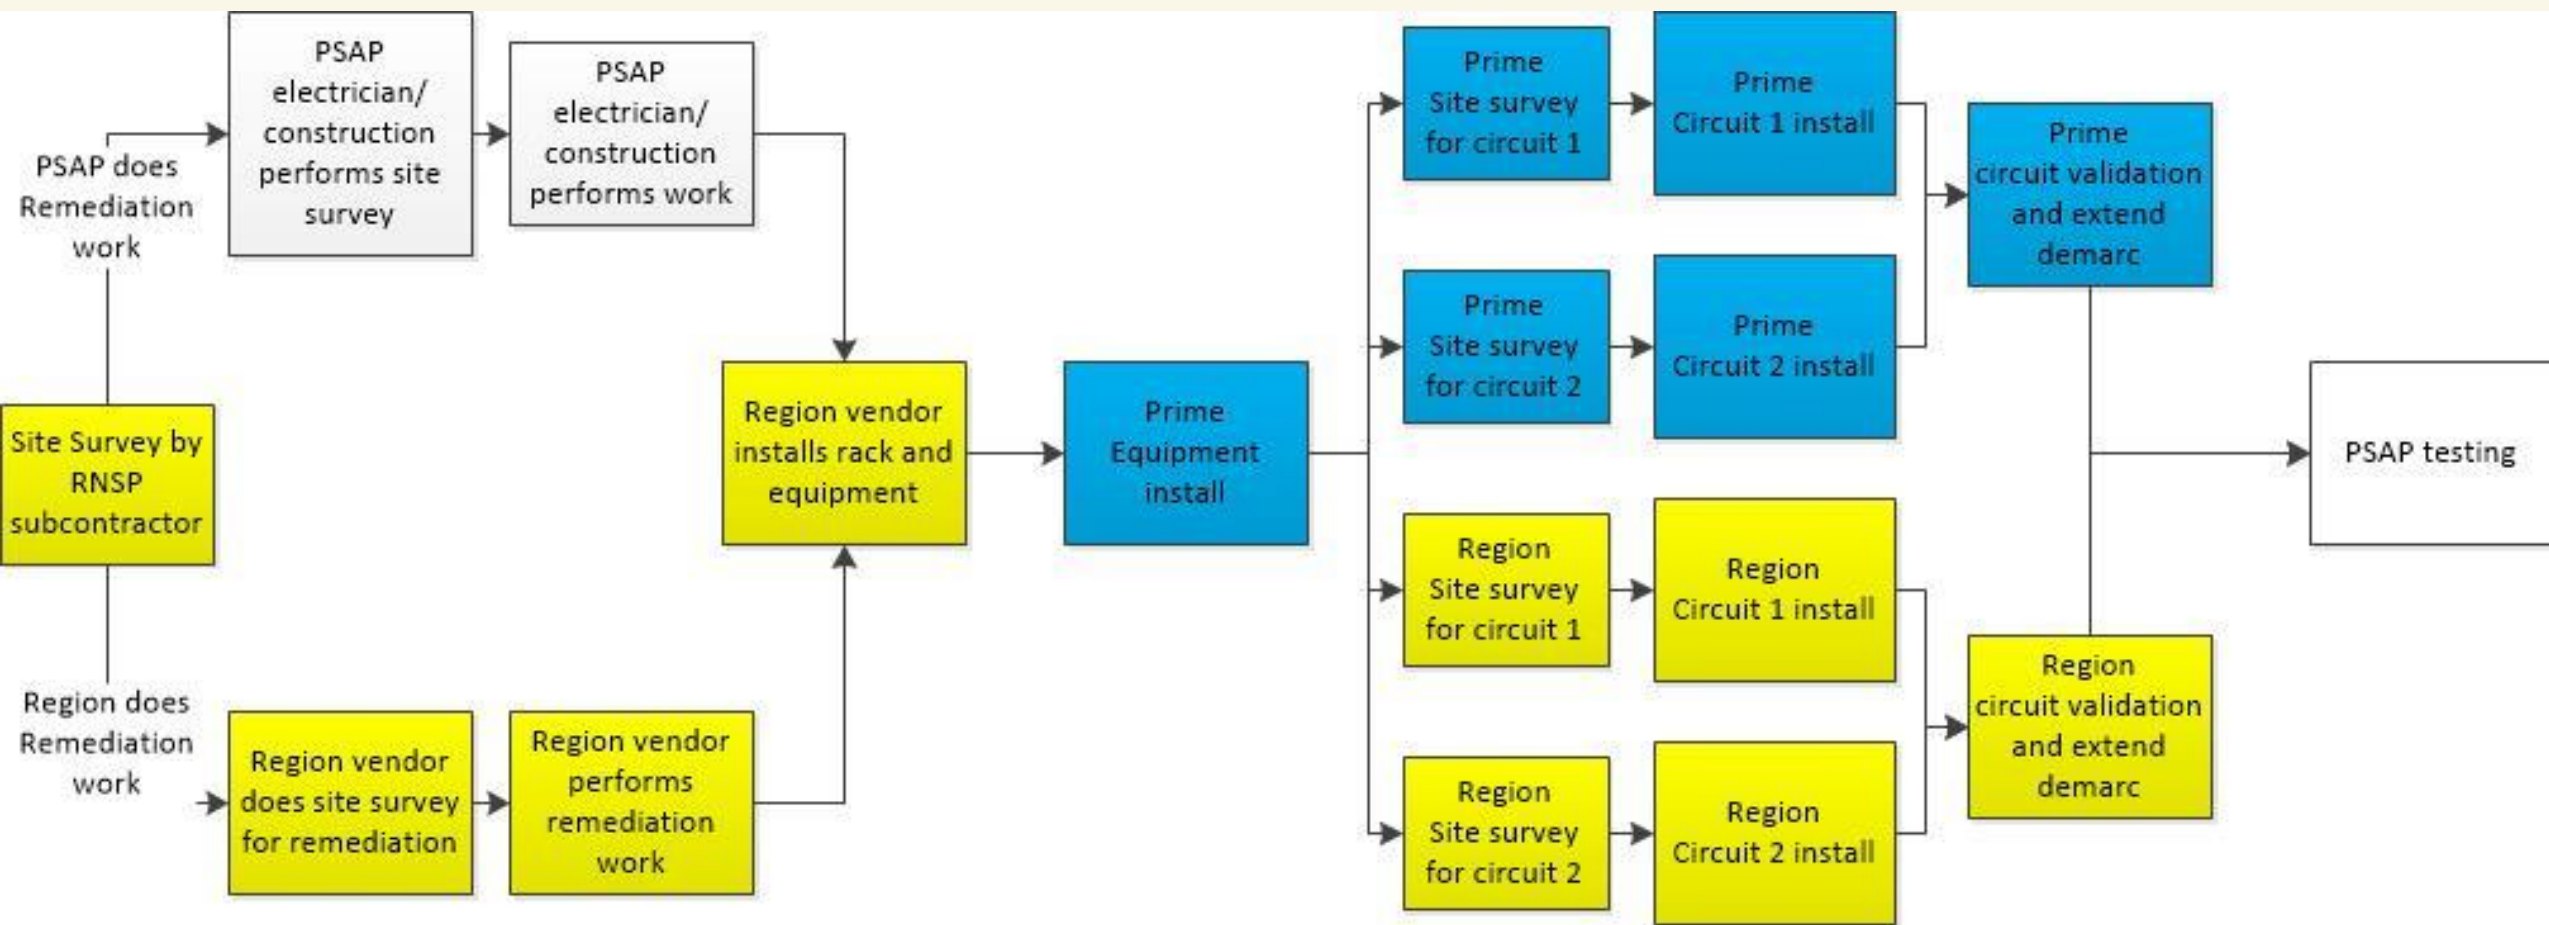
Site Survey by RNSP subcontractor

PSAP does Remediation work

PSAP electrician/ construction performs site survey

PSAP electrician/ construction performs work

Region does Remediation work

Region vendor does site survey for remediation

Region vendor performs remediation work

Region vendor installs rack and equipment

Prime Equipment install

Prime Site survey for circuit 1

Prime Circuit 1 install

Prime Site survey for circuit 2

Prime Circuit 2 install

Prime circuit validation and extend demarc

Region Site survey for circuit 1

Region Circuit 1 install

Region Site survey for circuit 2

Region Circuit 2 install

Region circuit validation and extend demarc

PSAP testing